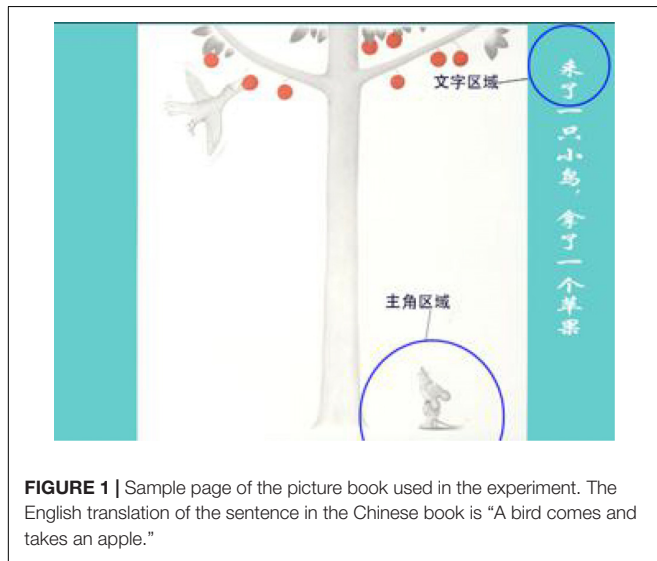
文字区域

来了一只小鸟，拿了一个苹果

主角区域

**FIGURE 1 |** Sample page of the picture book used in the experiment. The English translation of the sentence in the Chinese book is “A bird comes and takes an apple.”